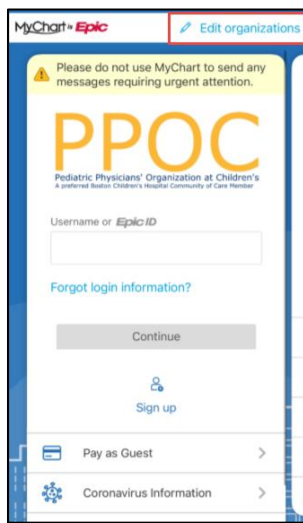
MyChart by Epic

Edit organizations

Please do not use MyChart to send any messages requiring urgent attention.

PPOC

Pediatric Physicians' Organization at Children's

A preferred Boston Children's Hospital Community of Care Member

Username or Epic ID

Forgot login information?

Continue

Sign up

Pay as Guest

Coronavirus Information